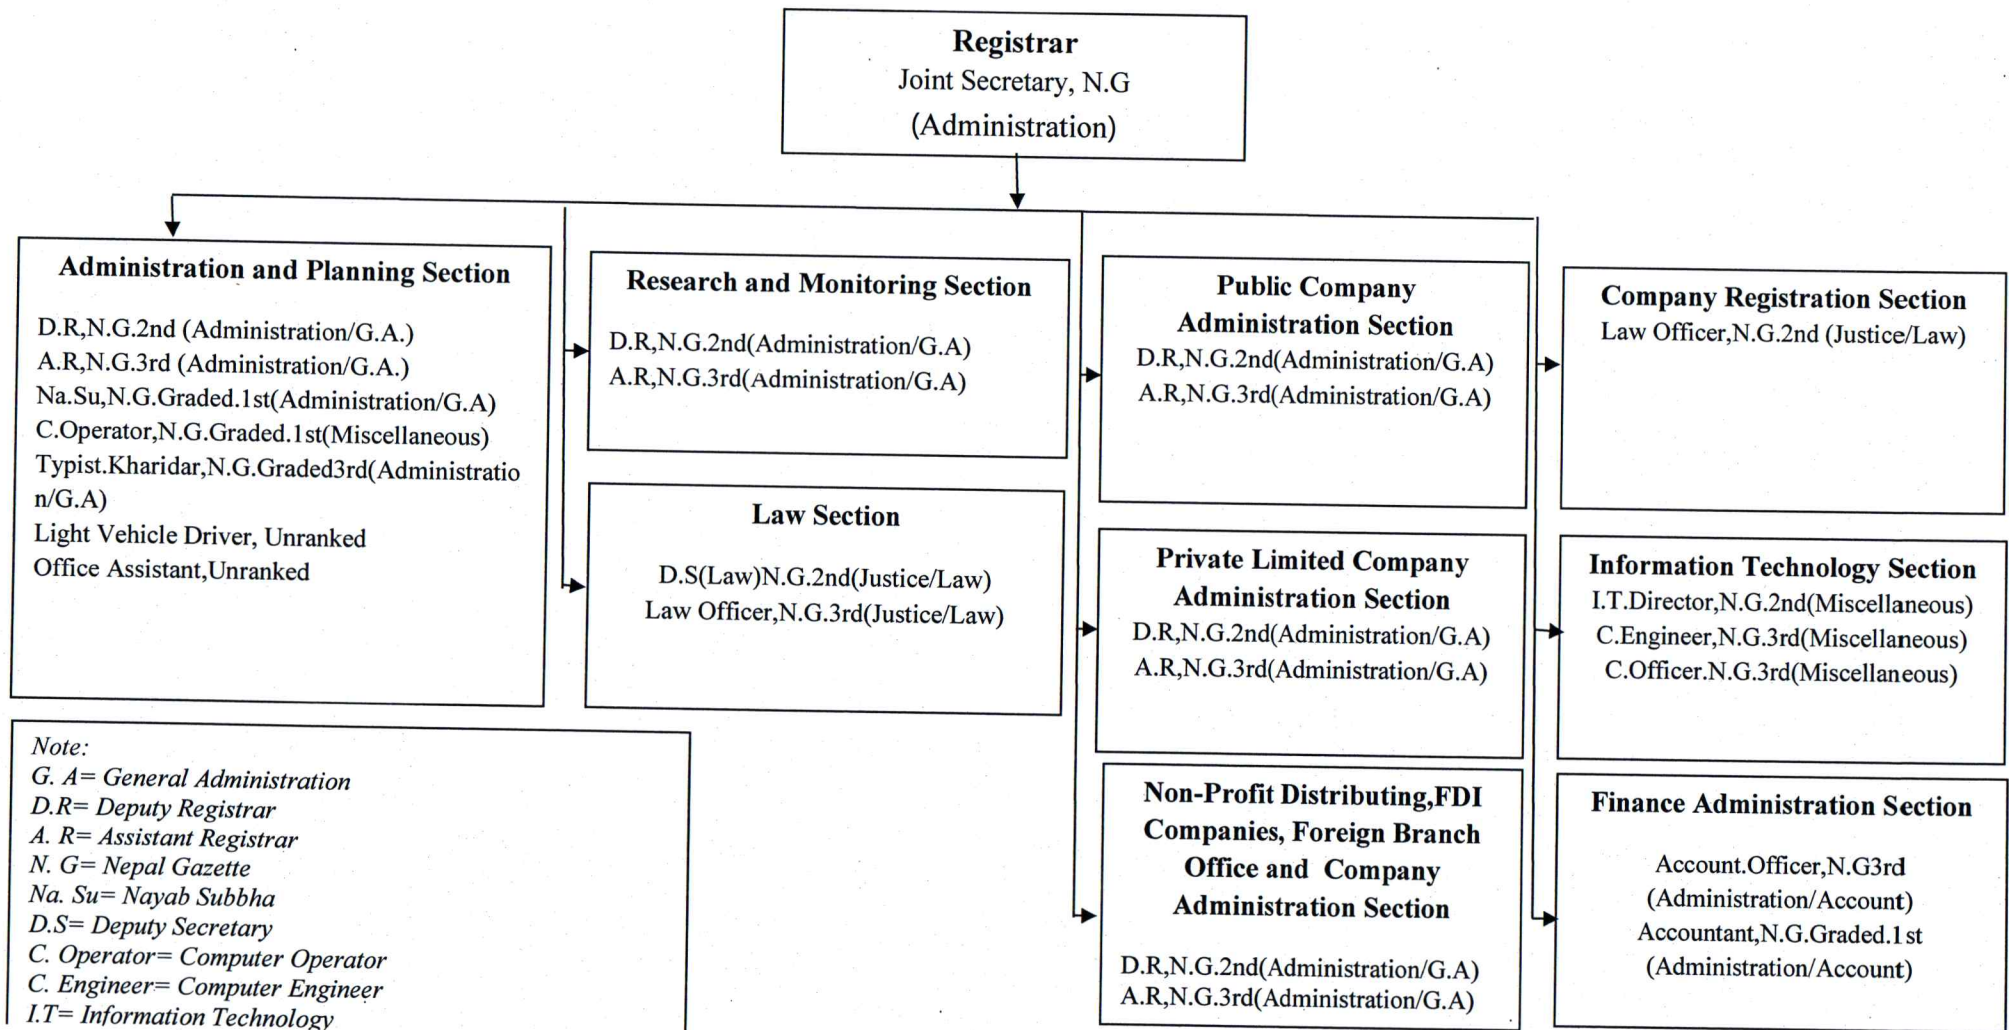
Registrar
Joint Secretary, N.G
(Administration)

Administration and Planning Section

D.R,N.G.2nd (Administration/G.A.)
A.R,N.G.3rd (Administration/G.A.)
Na.Su,N.G.Graded.1st(Administration/G.A)
C.Operator,N.G.Graded.1st(Miscellaneous)
Typist.Kharidar,N.G.Graded3rd(Administration/G.A)
Light Vehicle Driver, Unranked
Office Assistant,Unranked

Research and Monitoring Section

D.R,N.G.2nd(Administration/G.A)
A.R,N.G.3rd(Administration/G.A)

Law Section

D.S(Law)N.G.2nd(Justice/Law)
Law Officer,N.G.3rd(Justice/Law)

Public Company Administration Section
D.R,N.G.2nd(Administration/G.A)
A.R,N.G.3rd(Administration/G.A)

Private Limited Company Administration Section
D.R,N.G.2nd(Administration/G.A)
A.R,N.G.3rd(Administration/G.A)

Non-Profit Distributing,FDI Companies, Foreign Branch Office and Company Administration Section

D.R,N.G.2nd(Administration/G.A)
A.R,N.G.3rd(Administration/G.A)

Company Registration Section
Law Officer,N.G.2nd (Justice/Law)

Information Technology Section
I.T.Director,N.G.2nd(Miscellaneous)
C.Engineer,N.G.3rd(Miscellaneous)
C.Officer.N.G.3rd(Miscellaneous)

Finance Administration Section

Account.Officer,N.G3rd
(Administration/Account)
Accountant,N.G.Graded.1st
(Administration/Account)

Note:
G. A= General Administration
D.R= Deputy Registrar
A. R= Assistant Registrar
N. G= Nepal Gazette
Na. Su= Nayab Subbha
D.S= Deputy Secretary
C. Operator= Computer Operator
C. Engineer= Computer Engineer
I.T= Information Technology